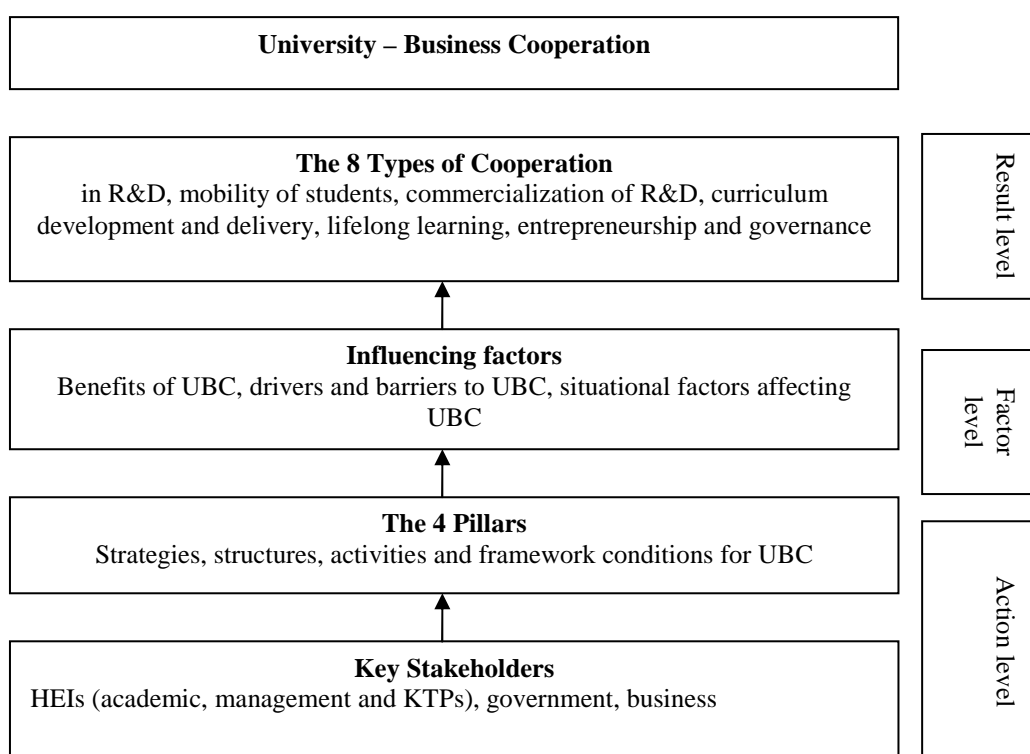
**University – Business Cooperation**

**The 8 Types of Cooperation**
in R&D, mobility of students, commercialization of R&D, curriculum development and delivery, lifelong learning, entrepreneurship and governance

Result level

**Influencing factors**
Benefits of UBC, drivers and barriers to UBC, situational factors affecting UBC

Factor level

**The 4 Pillars**
Strategies, structures, activities and framework conditions for UBC

**Key Stakeholders**
HEIs (academic, management and KTPs), government, business

Action level